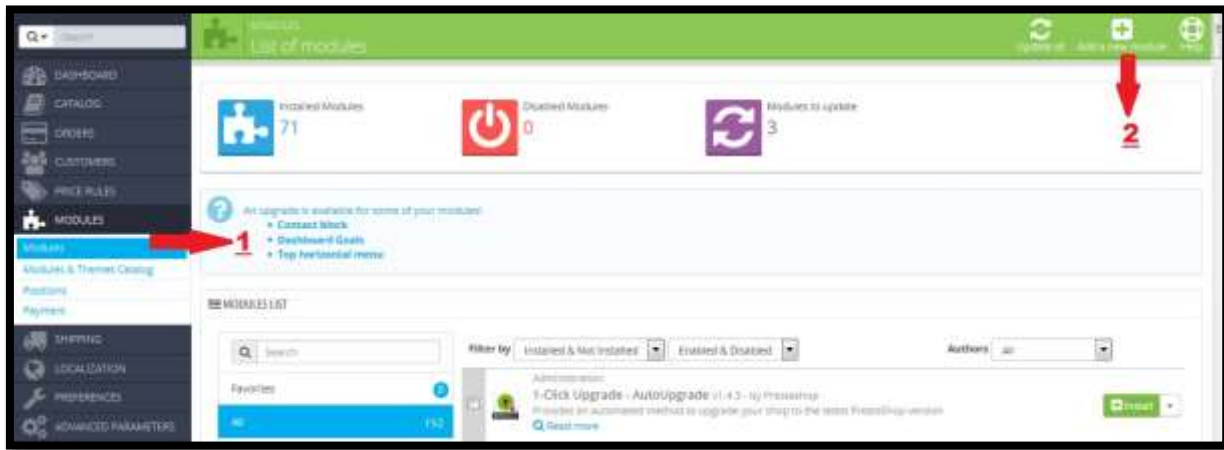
Search

DASHBOARD
CATALOG
ORDERS
CUSTOMERS
PRICE RULES
MODULES
Modules
Modules & Themes Catalog
Positions
Payment
SHIPPING
LOCALIZATION
PREFERENCES
ADVANCED PARAMETERS

Modules
List of modules

Update all
Add a new module
Help

Installed Modules
71

Disabled Modules
0

Modules to update
3

2

1

An upgrade is available for some of your modules!
• Contact block
• Dashboard Goals
• Top horizontal menu

MODULES LIST

Search

Favorites 0

All 152

Filter by Installed & Not Installed Enabled & Disabled

Authors All

Administration
1-Click Upgrade - AutoUpgrade v1.4.3 - by PrestaShop
Provides an automated method to upgrade your shop to the latest PrestaShop version.
Read more

Install